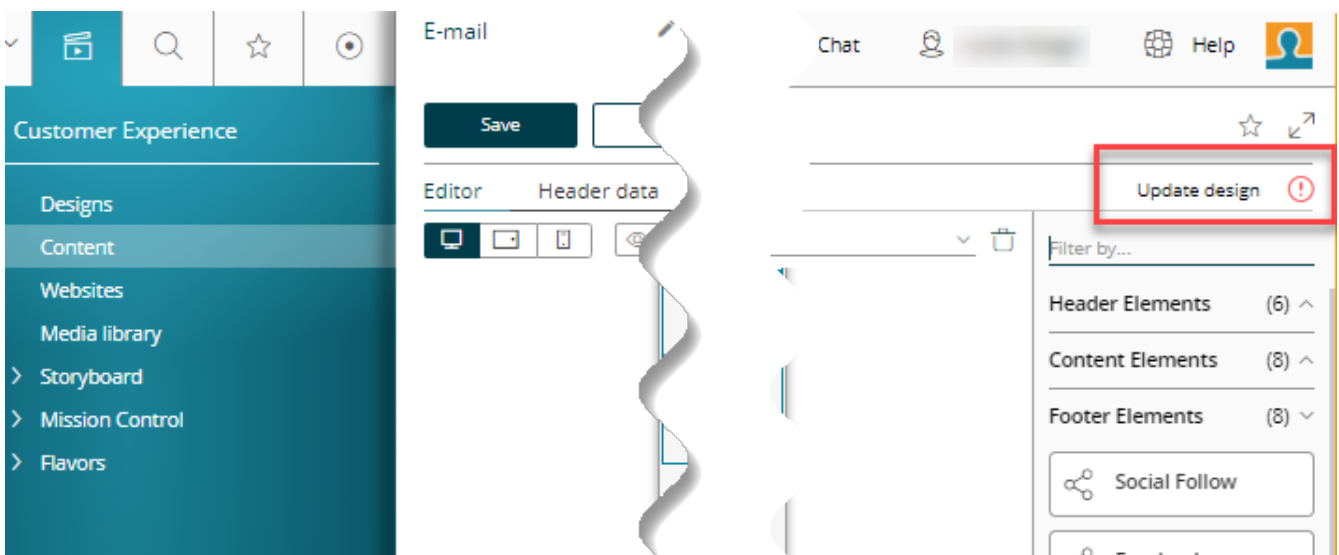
Customer Experience

Designs
Content
Websites
Media library
Storyboard
Mission Control
Flavors

E-mail

Save

Editor Header data

Chat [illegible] Help

Update design

Filter by...

Header Elements (6)

Content Elements (8)

Footer Elements (8)

Social Follow